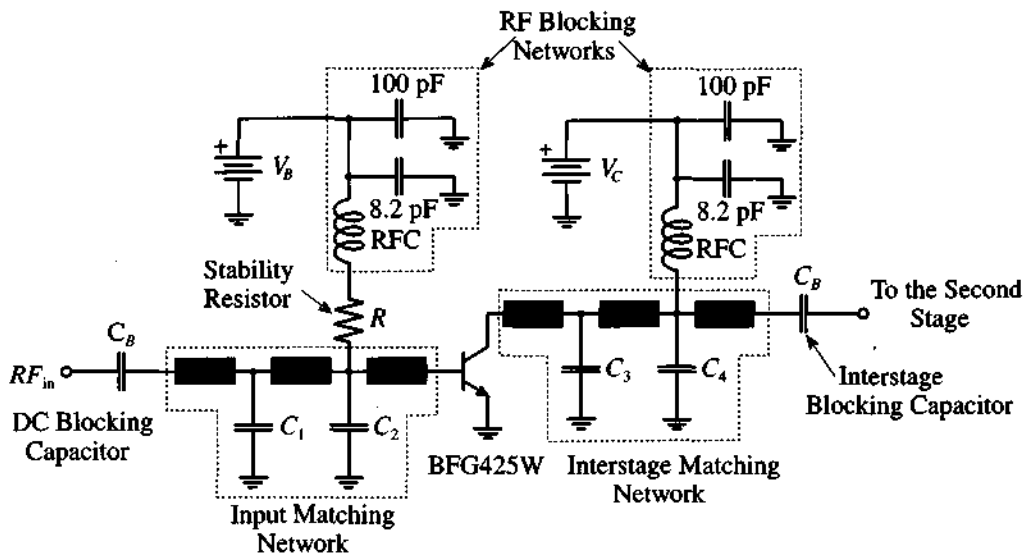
RF Blocking Networks

100 pF

100 pF

$V_B$

$V_C$

8.2 pF

8.2 pF

RFC

RFC

Stability Resistor

$R$

$C_B$

To the Second Stage

$C_B$

$RF_{\text{in}}$

$C_3$

$C_4$

Interstage Blocking Capacitor

DC Blocking Capacitor

$C_1$

$C_2$

BFG425W

Interstage Matching Network

Input Matching Network